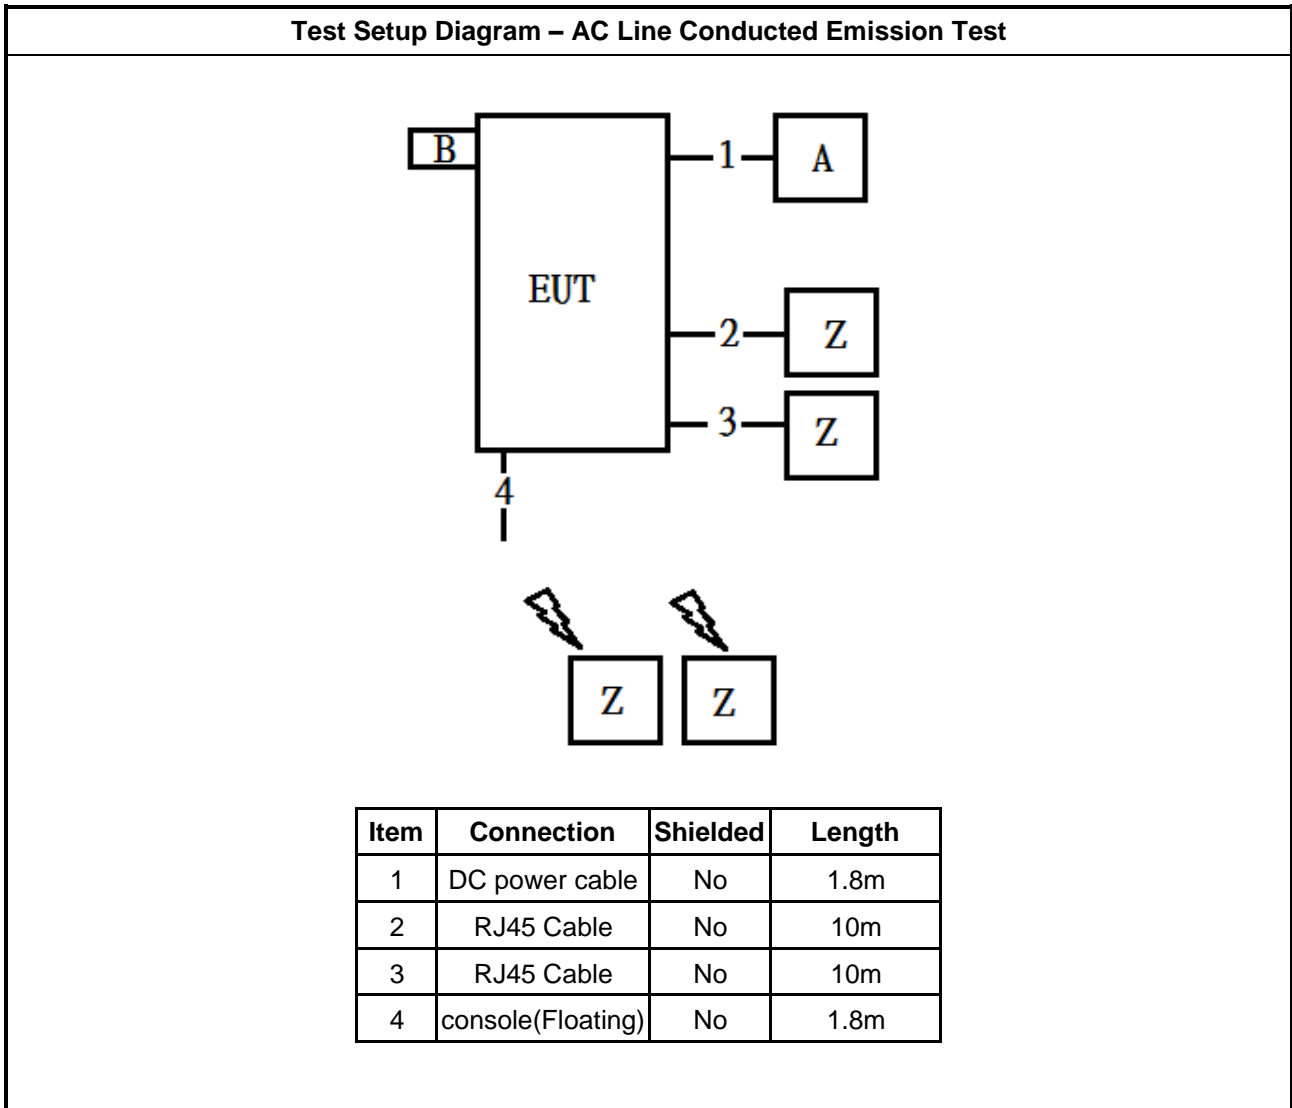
Test Setup Diagram – AC Line Conducted Emission Test

B

EUT

1 A

2 Z

3 Z

4

Z Z

| Item | Connection | Shielded | Length |
|---|---|---|---|
| 1 | DC power cable | No | 1.8m |
| 2 | RJ45 Cable | No | 10m |
| 3 | RJ45 Cable | No | 10m |
| 4 | console(Floating) | No | 1.8m |